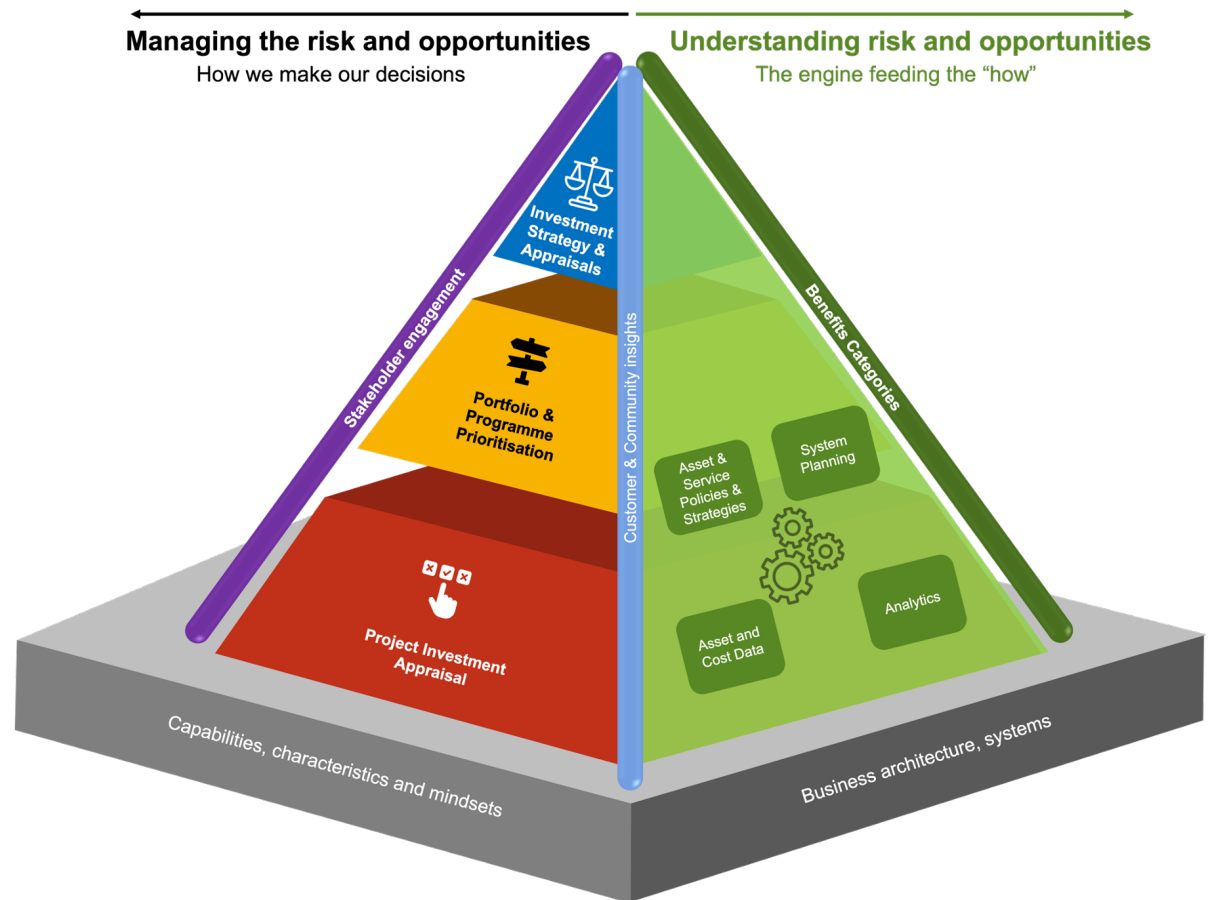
Managing the risk and opportunities
How we make our decisions

Understanding risk and opportunities
The engine feeding the “how”

Investment Strategy & Appraisals

Portfolio & Programme Prioritisation

Project Investment Appraisal

Stakeholder engagement

Customer & Community insights

Benefits Categories

Asset & Service Policies & Strategies

System Planning

Analytics

Asset and Cost Data

Capabilities, characteristics and mindsets

Business architecture, systems